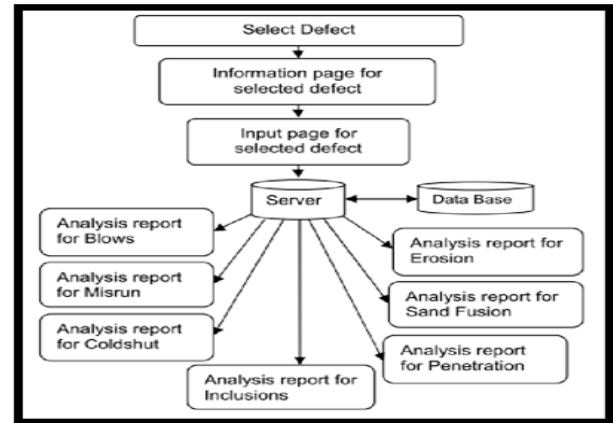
Select Defect

Information page for selected defect

Input page for selected defect

Server

Data Base

Analysis report for Blows

Analysis report for Misrun

Analysis report for Coldshut

Analysis report for Inclusions

Analysis report for Erosion

Analysis report for Sand Fusion

Analysis report for Penetration